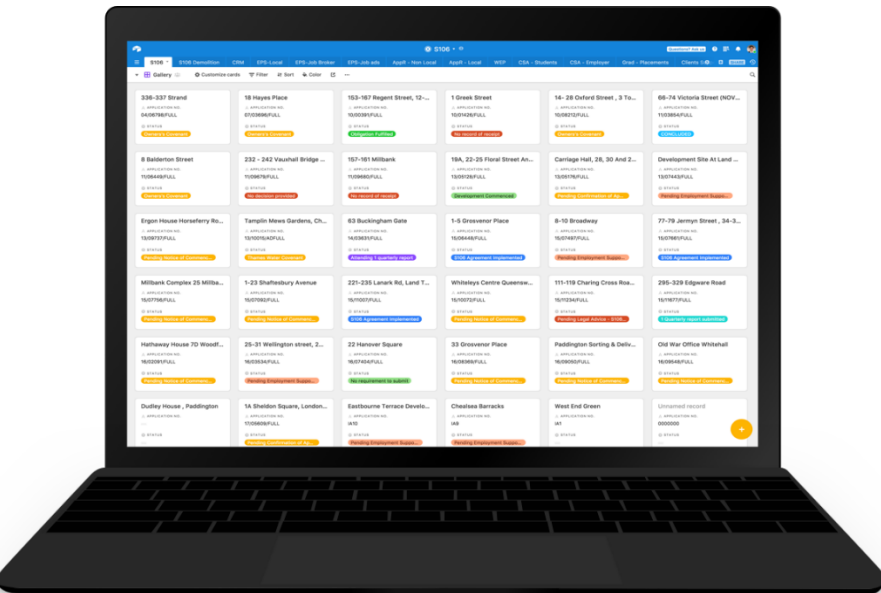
S106

Support Ask

S106 | S106 Demolition | CRM | EPS-Local | EPS-Job Broker | EPS-Job ads | AppR - Non Local | AppR - Local | WEP | CSA - Students | CSA - Employer | Grad - Placements | Clients

Gallery | Customize cards | Filter | Sort | Color

336-337 Strand
APPLICATION NO.
04/06786/FULL
STATUS
Owner's Covenant

18 Hayes Place
APPLICATION NO.
07/03696/FULL
STATUS
Owner's Covenant

153-167 Regent Street, 12-...
APPLICATION NO.
10/00391/FULL
STATUS
Obligation Fulfilled

1 Greek Street
APPLICATION NO.
10/01426/FULL
STATUS
No record of receipt

14- 28 Oxford Street , 3 To...
APPLICATION NO.
10/08212/FULL
STATUS
Owner's Covenant

66-74 Victoria Street (NOV...
APPLICATION NO.
11/03654/FULL
STATUS
CONCLUDED

8 Balderton Street
APPLICATION NO.
11/06449/FULL
STATUS
Owner's Covenant

232 - 242 Vauxhall Bridge ...
APPLICATION NO.
11/09676/FULL
STATUS
No decision provided

157-161 Millbank
APPLICATION NO.
11/09680/FULL
STATUS
No record of receipt

19A, 22-25 Floral Street An...
APPLICATION NO.
13/09128/FULL
STATUS
Development Commenced

Carriage Hall, 28, 30 And 2...
APPLICATION NO.
13/05176/FULL
STATUS
Pending Confirmation of Ac...

Development Site At Land ...
APPLICATION NO.
13/07443/FULL
STATUS
Pending Employment Suppo...

Ergon House Horseferry Ro...
APPLICATION NO.
13/09737/FULL
STATUS
Pending Notice of Commenc...

Tamplin Mews Gardens, Ch...
APPLICATION NO.
13/12015/ADFULL
STATUS
Thames Water Covenant

63 Buckingham Gate
APPLICATION NO.
14/03631/FULL
STATUS
Attending 1 quarterly report

1-5 Grosvenor Place
APPLICATION NO.
15/06448/FULL
STATUS
S106 Agreement Implemented

8-10 Broadway
APPLICATION NO.
15/07497/FULL
STATUS
Pending Employment Suppo...

77-79 Jermyn Street , 34-3...
APPLICATION NO.
15/07881/FULL
STATUS
S106 Agreement Implemented

Millbank Complex 25 Millba...
APPLICATION NO.
15/07756/FULL
STATUS
Pending Notice of Commenc...

1-23 Shaftesbury Avenue
APPLICATION NO.
15/07092/FULL
STATUS
Pending Notice of Commenc...

221-235 Lanark Rd, Land T...
APPLICATION NO.
15/07631/FULL
STATUS
S106 Agreement Implemented

Whiteleys Centre Queensw...
APPLICATION NO.
15/10072/FULL
STATUS
Pending Notice of Commenc...

111-119 Charing Cross Roa...
APPLICATION NO.
15/11234/FULL
STATUS
Pending Legal Advice - S106...

295-329 Edgware Road
APPLICATION NO.
15/11677/FULL
STATUS
1 Quarterly report submitted

Hathaway House 7D Woodf...
APPLICATION NO.
16/02091/FULL
STATUS
Pending Notice of Commenc...

25-31 Wellington street, 2...
APPLICATION NO.
16/03534/FULL
STATUS
Pending Employment Suppo...

22 Hanover Square
APPLICATION NO.
16/07404/FULL
STATUS
No requirement to submit

33 Grosvenor Place
APPLICATION NO.
16/08369/FULL
STATUS
Pending Notice of Commenc...

Paddington Sorting & Deliv...
APPLICATION NO.
16/09050/FULL
STATUS
Pending Notice of Commenc...

Old War Office Whitehall
APPLICATION NO.
16/08648/FULL
STATUS
Pending Notice of Commenc...

Dudley House , Paddington
APPLICATION NO.
...

1A Sheldon Square, London...
APPLICATION NO.
17/05609/FULL
STATUS
Pending Confirmation of Ac...

Eastbourne Terrace Develo...
APPLICATION NO.
IA10
STATUS
Pending Employment Suppo...

Chealsea Barracks
APPLICATION NO.
IA8
STATUS
Pending Employment Suppo...

West End Green
APPLICATION NO.
IA1
STATUS
Pending Employment Suppo...

Unnamed record
APPLICATION NO.
0000000
STATUS